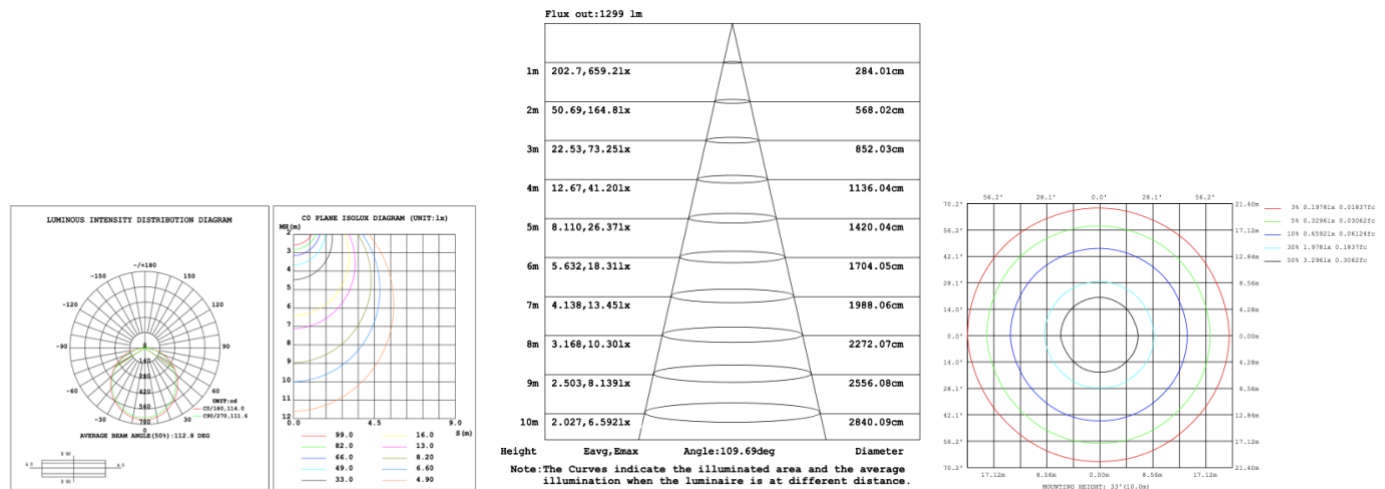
LUMINOUS INTENSITY DISTRIBUTION DIAGRAM

-/+180
-150
150
-120
120
-90
90
-60
60
-30
30
0
140
280
420
560
700

UNIT:cd
C0/180,114.0
C90/270,111.4

AVERAGE BEAM ANGLE(50%):112.8 DEG

C0 PLANE ISOLUX DIAGRAM (UNIT:lx)

MH(m)
2
3
4
5
6
7
8
9
10
11
12
0.0
4.5
9.0
S(m)

| | 99.0 | | 16.0 |
|---|---|---|---|
| | 82.0 | | 13.0 |
| | 66.0 | | 8.20 |
| | 49.0 | | 6.60 |
| | 33.0 | | 4.90 |

Flux out:1299 lm

| | | |
|---|---|---|
| 1m | 202.7,659.2lx | 284.01cm |
| 2m | 50.69,164.8lx | 568.02cm |
| 3m | 22.53,73.25lx | 852.03cm |
| 4m | 12.67,41.20lx | 1136.04cm |
| 5m | 8.110,26.37lx | 1420.04cm |
| 6m | 5.632,18.31lx | 1704.05cm |
| 7m | 4.138,13.45lx | 1988.06cm |
| 8m | 3.168,10.30lx | 2272.07cm |
| 9m | 2.503,8.139lx | 2556.08cm |
| 10m | 2.027,6.592lx | 2840.09cm |

Height Eavg,Emax Angle:109.69deg Diameter

Note:The Curves indicate the illuminated area and the average illumination when the luminaire is at different distance.

56.2° 28.1° 0.0° 28.1° 56.2°
70.2° 56.2° 42.1° 28.1° 14.0° 0.0° 14.0° 28.1° 42.1° 56.2° 70.2°
21.40m 17.12m 12.84m 8.56m 4.28m 0.00m 4.28m 8.56m 12.84m 17.12m 21.40m
17.12m 8.56m 0.00m 8.56m 17.12m

3% 0.1978lx 0.01837fc
5% 0.3296lx 0.03062fc
10% 0.6592lx 0.06124fc
30% 1.978lx 0.1837fc
50% 3.296lx 0.3062fc

MOUNTING HEIGHT: 33'(10.0m)